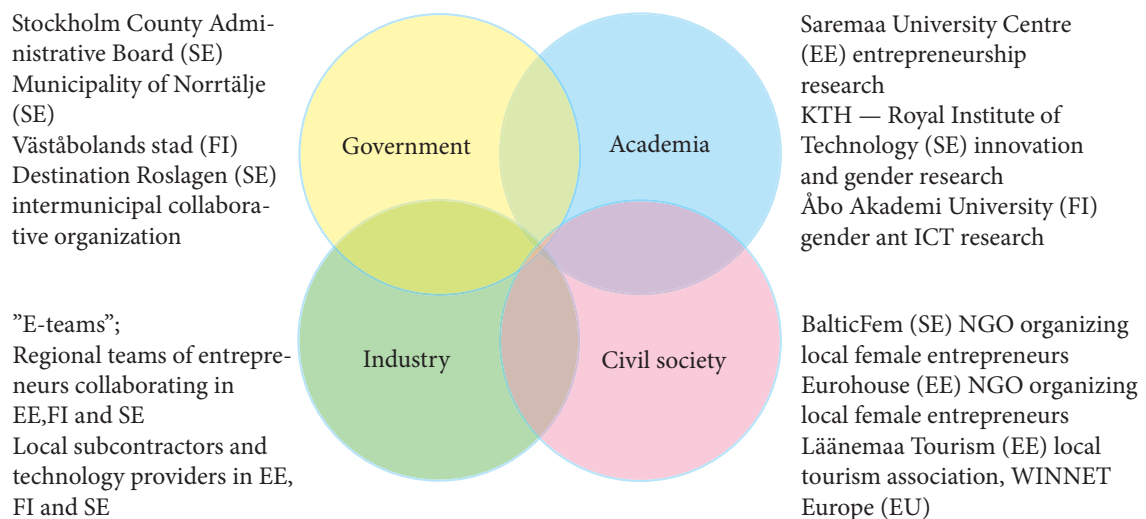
Stockholm County Administrative Board (SE)
Municipality of Norrtälje (SE)
Väståbolands stad (FI)
Destination Roslagen (SE) intermunicipal collaborative organization

Government

Academia

Saremaa University Centre (EE) entrepreneurship research
KTH — Royal Institute of Technology (SE) innovation and gender research
Åbo Akademi University (FI) gender ant ICT research

”E-teams”;
Regional teams of entrepreneurs collaborating in EE,FI and SE
Local subcontractors and technology providers in EE, FI and SE

Industry

Civil society

BalticFem (SE) NGO organizing local female entrepreneurs
Eurohouse (EE) NGO organizing local female entrepreneurs
Läänemaa Tourism (EE) local tourism association, WINNET Europe (EU)